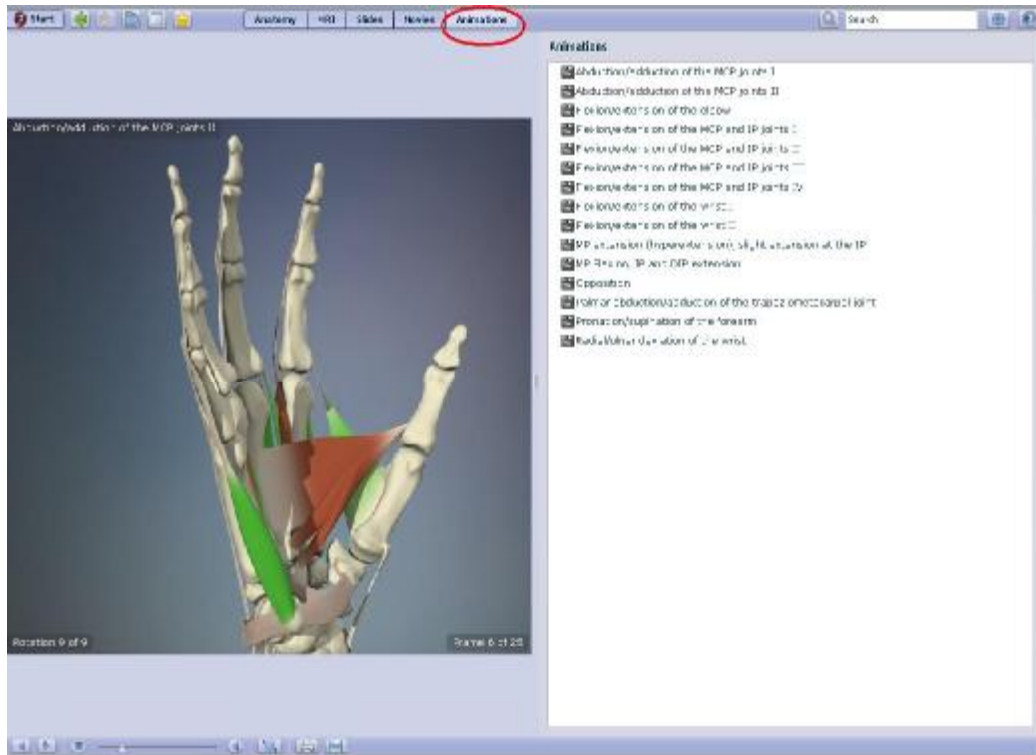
Start | Anatomy | MRI | Slides | Movies | Animations | Search

Abduction/adduction of the MCP joints II

Rotation 9 of 9

Frame 6 of 25

Animations

Abduction/adduction of the MCP joints I
Abduction/adduction of the MCP joints II
Flexion/extension of the elbow
Flexion/extension of the MCP and IP joints I
Flexion/extension of the MCP and IP joints II
Flexion/extension of the MCP and IP joints III
Flexion/extension of the MCP and IP joints IV
Flexion/extension of the wrist I
Flexion/extension of the wrist II
MP extension (hyperextension) with slight extension at the IP
MP flexion, IP and DIP extension
Opposition
Palmar abduction/adduction of the trapeziometacarpal joint
Pronation/supination of the forearm
Radial/ulnar deviation of the wrist